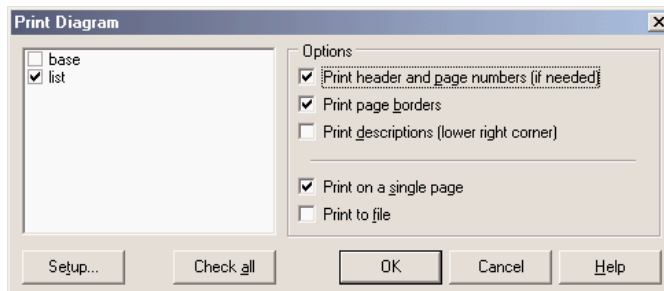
Print Diagram

base
list

Options
Print header and page numbers (if needed)
Print page borders
Print descriptions (lower right corner)

Print on a single page
Print to file

Setup...
Check all
OK
Cancel
Help